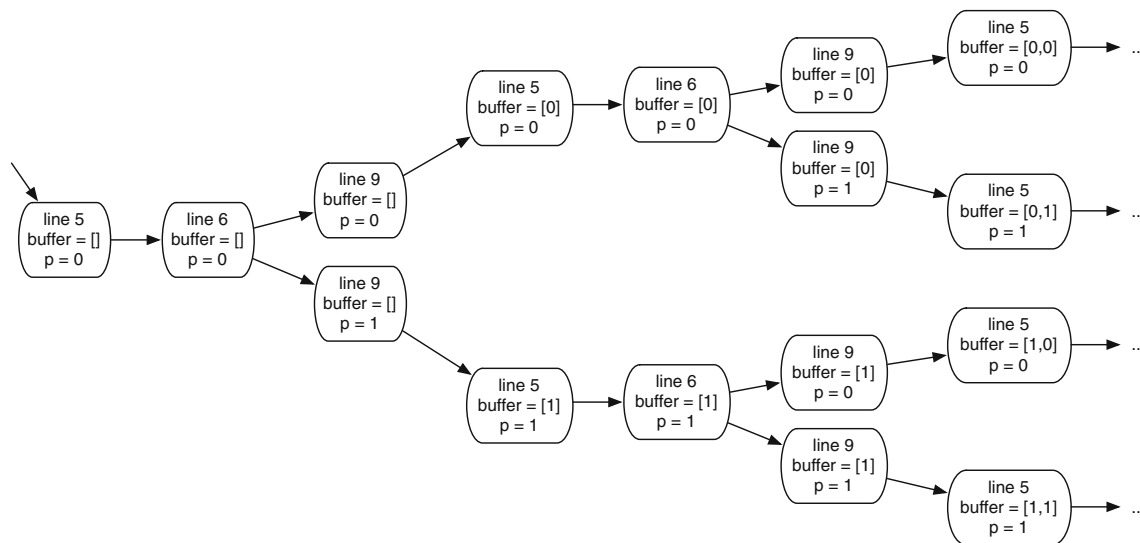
line 5
buffer = []
p = 0

line 6
buffer = []
p = 0

line 9
buffer = []
p = 0

line 9
buffer = []
p = 1

line 5
buffer = [0]
p = 0

line 6
buffer = [0]
p = 0

line 9
buffer = [0]
p = 0

line 9
buffer = [0]
p = 1

line 5
buffer = [0,0]
p = 0

..

line 5
buffer = [0,1]
p = 1

..

line 5
buffer = [1]
p = 1

line 6
buffer = [1]
p = 1

line 9
buffer = [1]
p = 0

line 9
buffer = [1]
p = 1

line 5
buffer = [1,0]
p = 0

..

line 5
buffer = [1,1]
p = 1

..